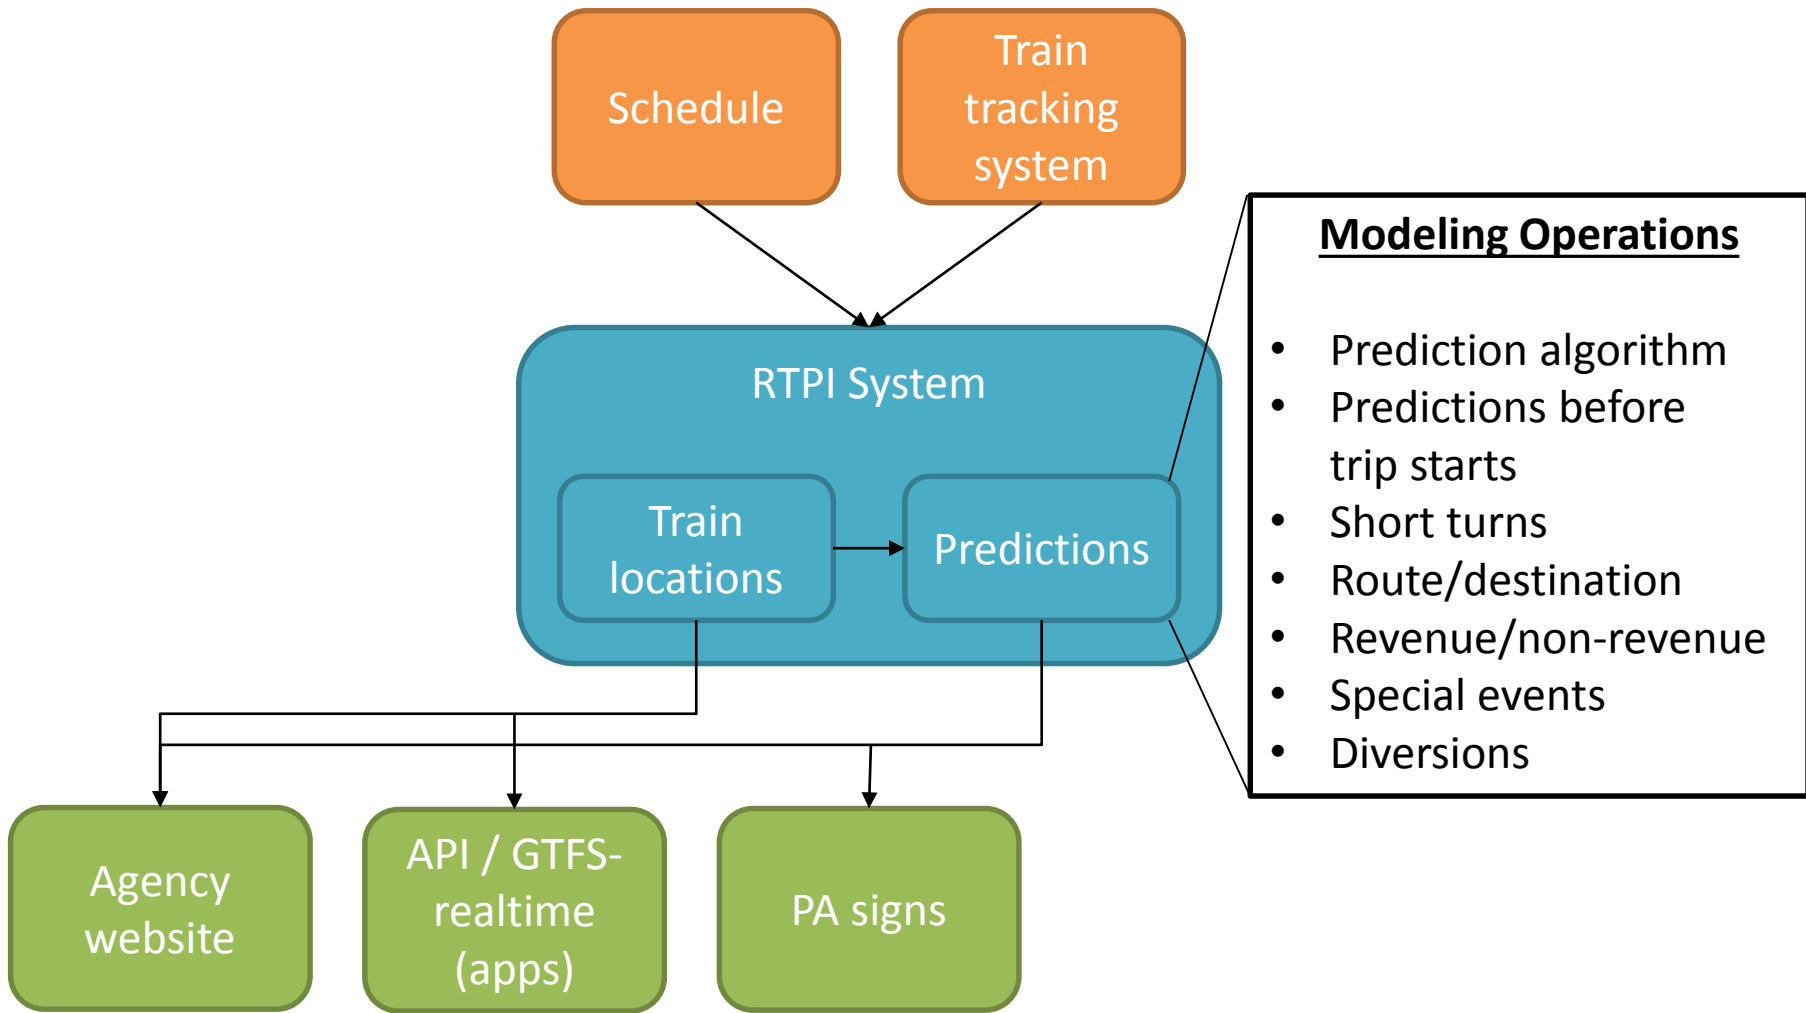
Schedule

Train tracking system

RTPI System

Train locations

Predictions

Modeling Operations

- Prediction algorithm
- Predictions before trip starts
- Short turns
- Route/destination
- Revenue/non-revenue
- Special events
- Diversions

Agency website

API / GTFS-realtime (apps)

PA signs